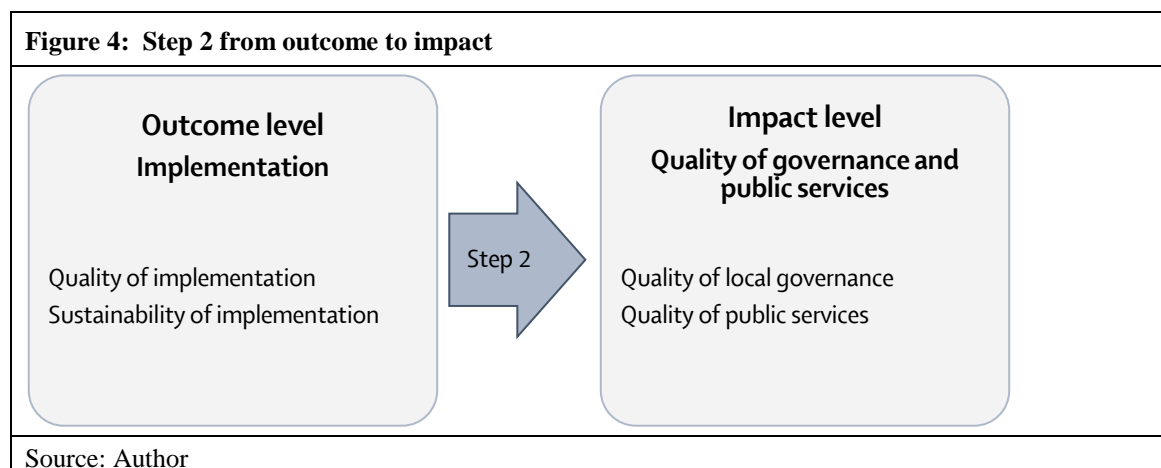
**Figure 4: Step 2 from outcome to impact**

**Outcome level**
**Implementation**

Quality of implementation
Sustainability of implementation

Step 2

**Impact level**
**Quality of governance and public services**

Quality of local governance
Quality of public services

Source: Author